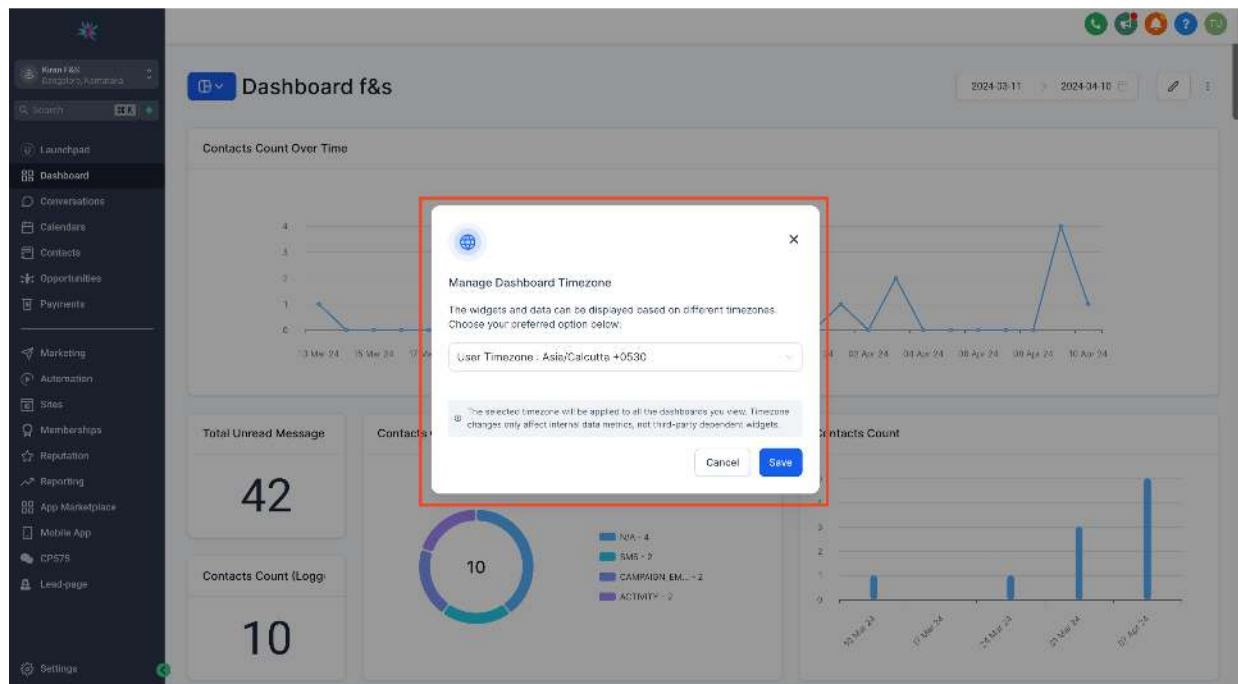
Kiran F&S
Bengaluru, Karnataka

Search

Launchpad
Dashboard
Conversations
Calendars
Contacts
Opportunities
Payments

Marketing
Automation
Sites
Memberships
Reputation
Reporting
App Marketplace
Mobile App
CPS75
Lead-page

Settings

Dashboard f&s

2024-03-11 > 2024-04-10

Contacts Count Over Time

4
3
2
1
0

13 Mar 24 15 Mar 24 17 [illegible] 24 02 Apr 24 04 Apr 24 06 Apr 24 08 Apr 24 10 Apr 24

Manage Dashboard Timezone

The widgets and data can be displayed based on different timezones. Choose your preferred option below:

User Timezone : Asia/Calcutta +0530

The selected timezone will be applied to all the dashboards you view. Timezone changes only affect internal data metrics, not third-party dependent widgets.

Cancel
Save

Total Unread Message

42

Contacts Count (Logg

10

Contacts

10

N/A - 4
SMS - 2
CAMPAIGN_EM... - 2
ACTIVITY - 2

Contacts Count

3
2
1
0

10 Mar 24
17 Mar 24
24 Mar 24
31 Mar 24
07 Apr 24